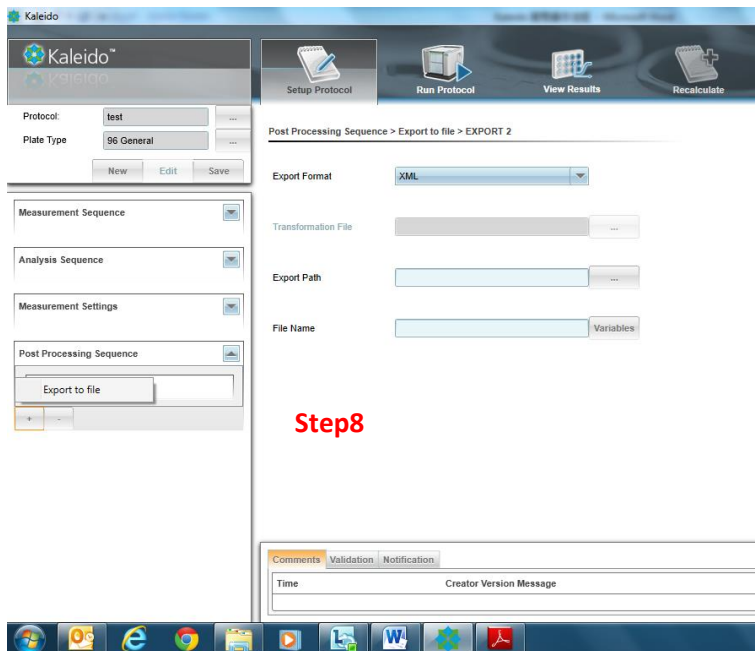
Kaleido

Kaleido™

Protocol: test ...

Plate Type 96 General ...

New Edit Save

Measurement Sequence

Analysis Sequence

Measurement Settings

Post Processing Sequence

Export to file

+ -

Setup Protocol

Run Protocol

View Results

Recalculate

Post Processing Sequence > Export to file > EXPORT 2

Export Format XML

Transformation File ...

Export Path ...

File Name Variables

Step8

Comments Validation Notification

Time Creator Version Message